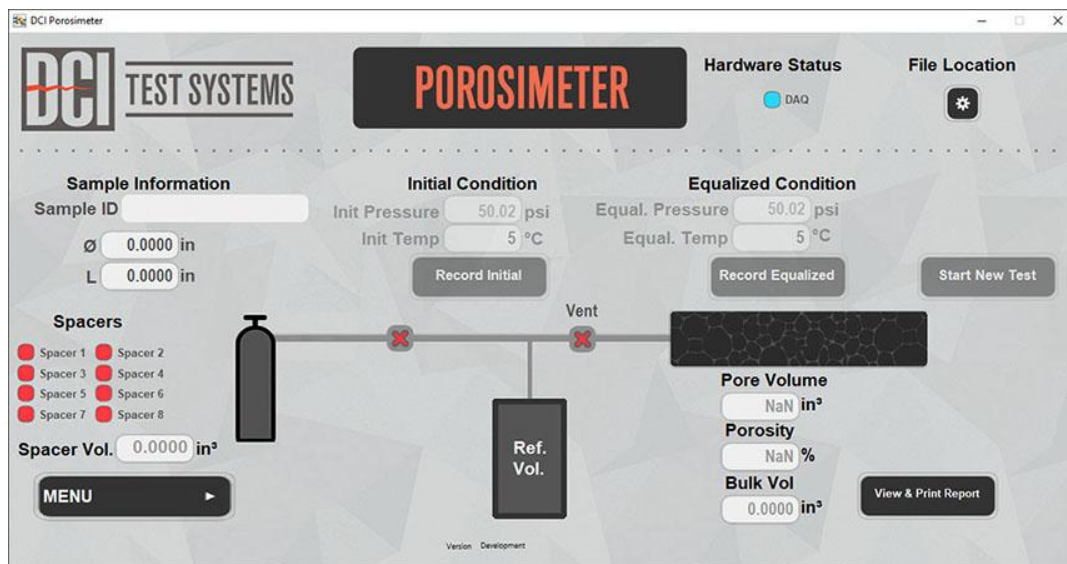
DCI Porosimeter

DCI TEST SYSTEMS

POROSIMETER

Hardware Status
DAQ

File Location

Sample Information
Sample ID
Ø 0.0000 in
L 0.0000 in

Initial Condition
Init Pressure 50.02 psi
Init Temp 5 °C
Record Initial

Equalized Condition
Equal. Pressure 50.02 psi
Equal. Temp 5 °C
Record Equalized

Start New Test

Spacers
Spacer 1 Spacer 2
Spacer 3 Spacer 4
Spacer 5 Spacer 6
Spacer 7 Spacer 8

Spacer Vol. 0.0000 in³

MENU ►

Vent

Ref. Vol.

Pore Volume
NaN in³
Porosity
NaN %
Bulk Vol
0.0000 in³

View & Print Report

Version Development